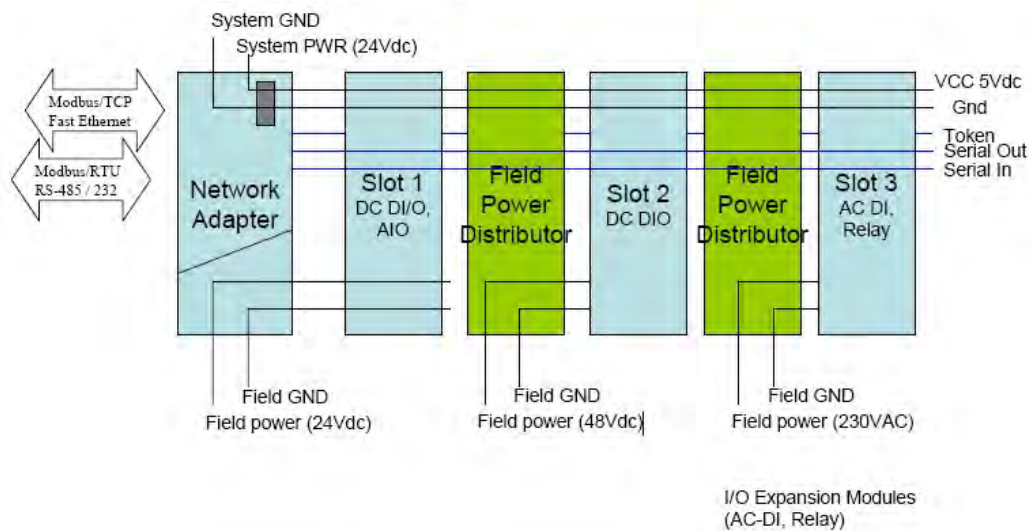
System GND
System PWR (24Vdc)

Modbus/TCP
Fast Ethernet

Modbus/RTU
RS-485 / 232

Network Adapter

Slot 1
DC DI/O, AIO

Field Power Distributor

Slot 2
DC DIO

Field Power Distributor

Slot 3
AC DI, Relay

VCC 5Vdc
Gnd
Token
Serial Out
Serial In

Field GND
Field power (24Vdc)

Field GND
Field power (48Vdc)

Field GND
Field power (230VAC)

I/O Expansion Modules
(AC-DI, Relay)